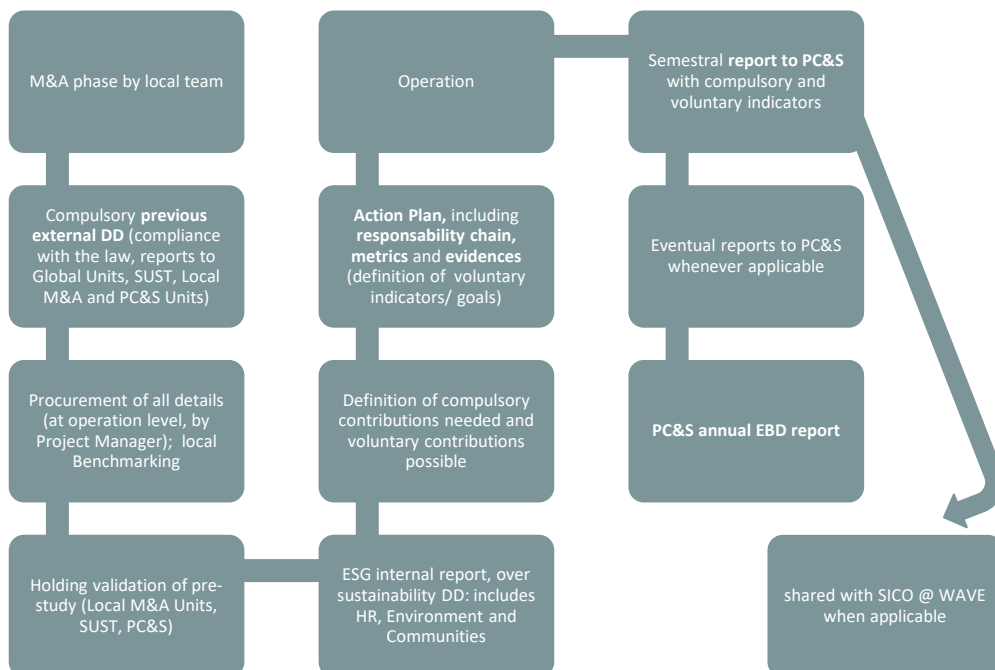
M&A phase by local team

Compulsory **previous external DD** (compliance with the law, reports to Global Units, SUST, Local M&A and PC&S Units)

Procurement of all details (at operation level, by Project Manager); local Benchmarking

Holding validation of pre-study (Local M&A Units, SUST, PC&S)

Operation

**Action Plan,** including **responsability chain, metrics** and **evidences** (definition of voluntary indicators/ goals)

Definition of compulsory contributions needed and voluntary contributions possible

ESG internal report, over sustainability DD: includes HR, Environment and Communities

Semestral **report to PC&S** with compulsory and voluntary indicators

Eventual reports to PC&S whenever applicable

**PC&S annual EBD report**

shared with SICO @ WAVE when applicable